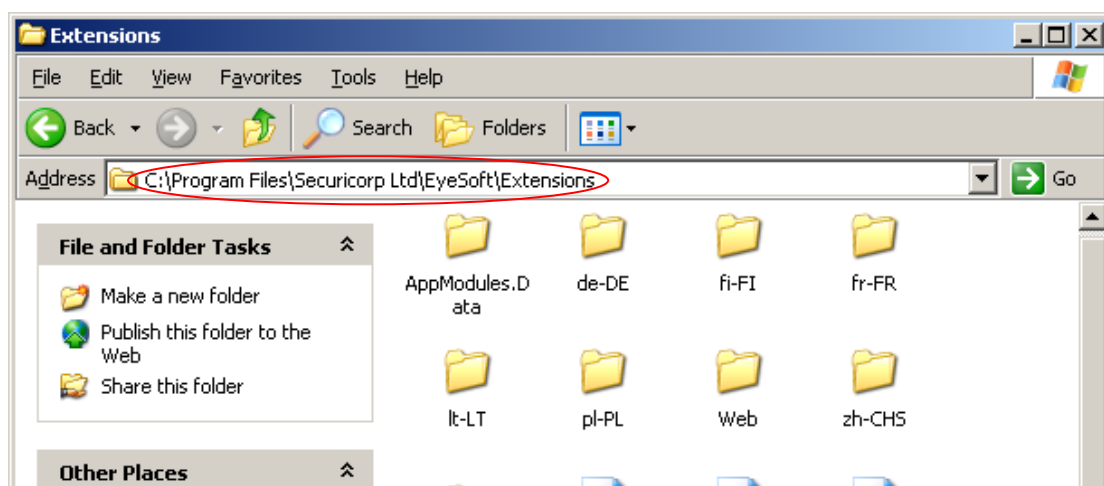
Extensions

File Edit View Favorites Tools Help

Back Search Folders

Address C:\Program Files\Securicorp Ltd\EyeSoft\Extensions Go

File and Folder Tasks

Make a new folder
Publish this folder to the Web
Share this folder

Other Places

AppModules.Data
de-DE
fi-FI
fr-FR
lt-LT
pl-PL
Web
zh-CHS